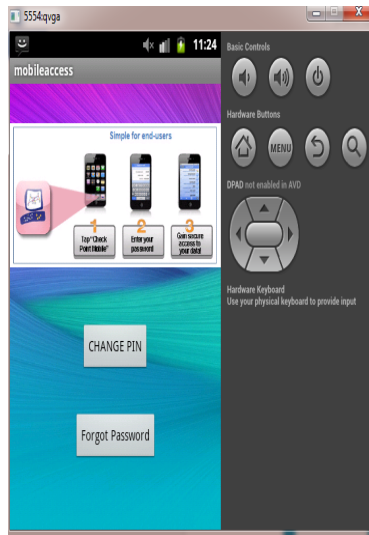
5554:qvga

11:24

mobileaccess

Simple for end-users

1 Tap "Check Point Mobile"

2 Enter your password

3 Gain secure access to your data!

CHANGE PIN

Forgot Password

Basic Controls

Hardware Buttons

MENU

DPAD not enabled in AVD

Hardware Keyboard
Use your physical keyboard to provide input